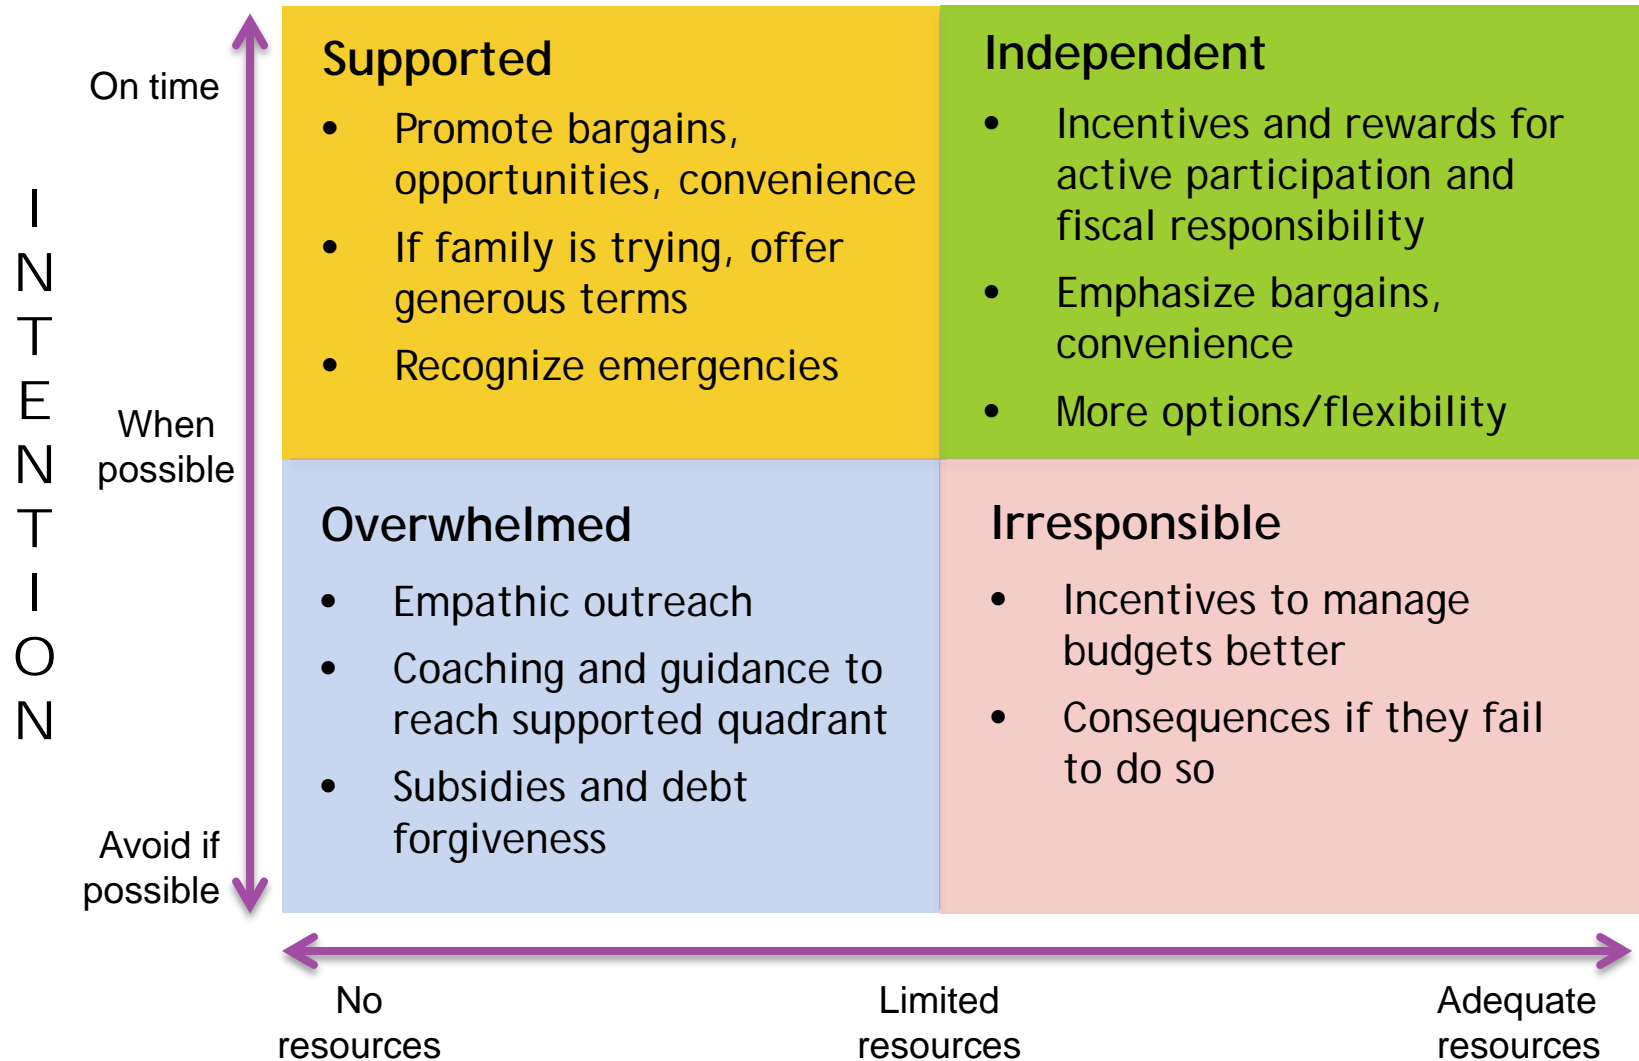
INTENTION

On time

When possible

Avoid if possible

Supported
- Promote bargains, opportunities, convenience
- If family is trying, offer generous terms
- Recognize emergencies

Independent
- Incentives and rewards for active participation and fiscal responsibility
- Emphasize bargains, convenience
- More options/flexibility

Overwhelmed
- Empathic outreach
- Coaching and guidance to reach supported quadrant
- Subsidies and debt forgiveness

Irresponsible
- Incentives to manage budgets better
- Consequences if they fail to do so

No resources

Limited resources

Adequate resources